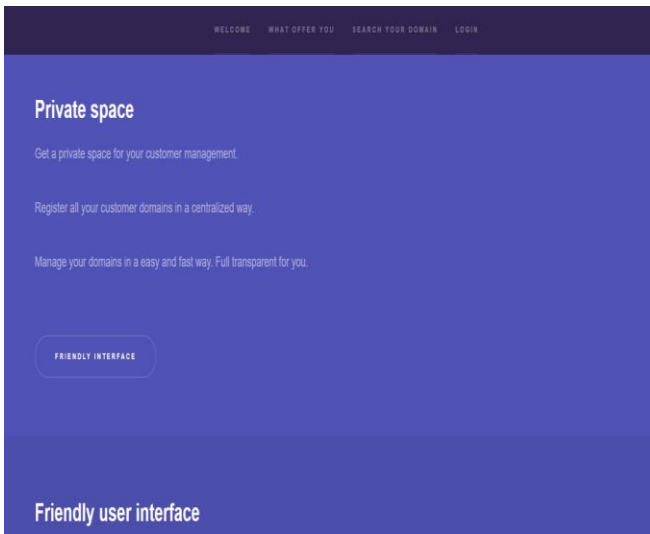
WELCOME WHAT OFFER YOU SEARCH YOUR DOMAIN LOGIN

Private space

Get a private space for your customer management.

Register all your customer domains in a centralized way.

Manage your domains in a easy and fast way. Full transparent for you.

FRIENDLY INTERFACE

Friendly user interface